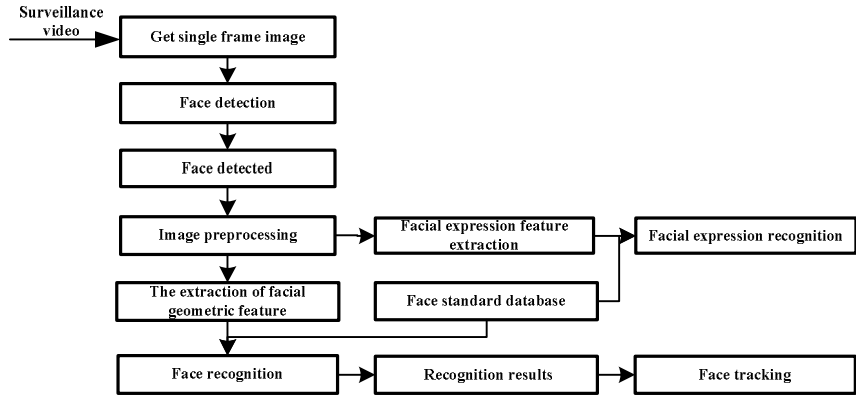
Surveillance video

Get single frame image

Face detection

Face detected

Image preprocessing

Facial expression feature extraction

Facial expression recognition

The extraction of facial geometric feature

Face standard database

Face recognition

Recognition results

Face tracking